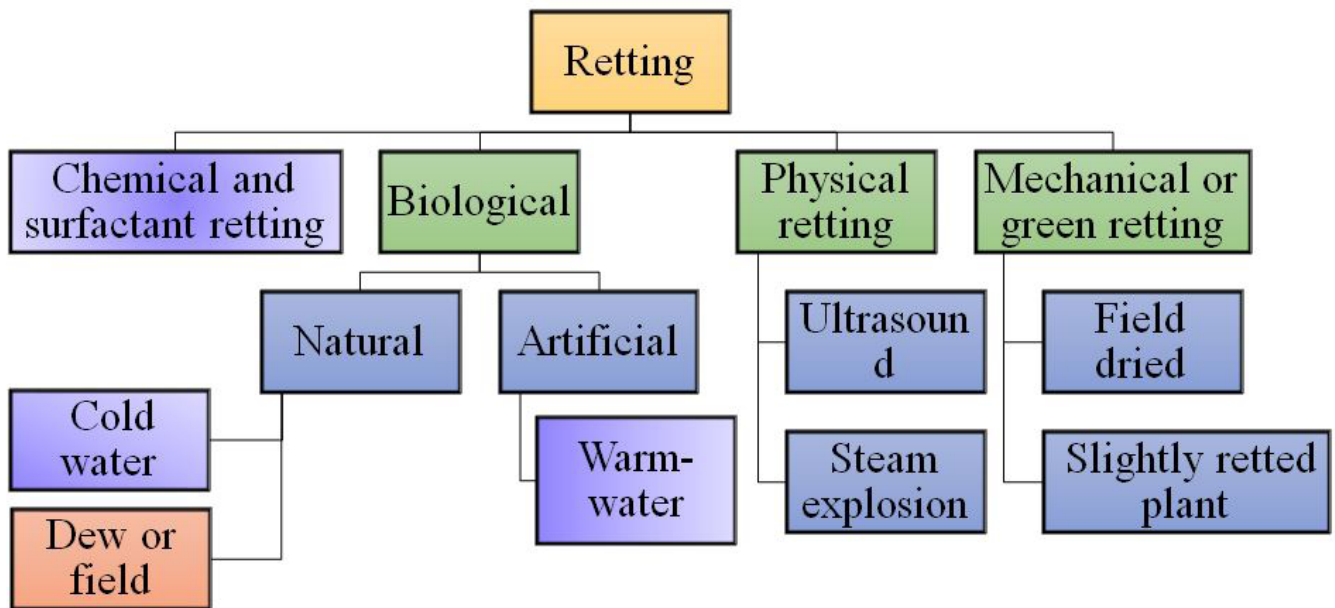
Retting

Chemical and surfactant retting

Biological

Natural

Cold water

Dew or field

Artificial

Warm-water

Physical retting

Ultrasoun d

Steam explosion

Mechanical or green retting

Field dried

Slightly retted plant